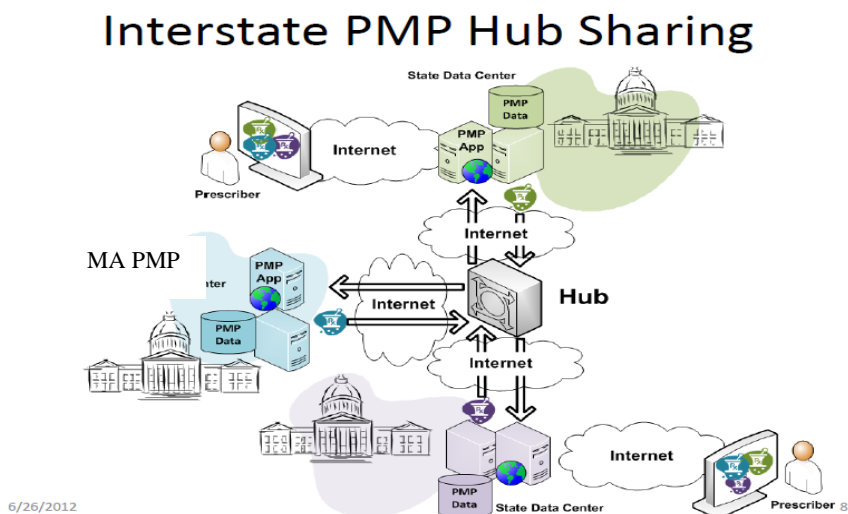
Interstate PMP Hub Sharing

State Data Center

PMP Data

PMP App

Internet

Prescriber

Internet

MA PMP

nter

PMP App

Internet

Hub

PMP Data

Internet

Internet

PMP Data

State Data Center

Prescriber

6/26/2012

8